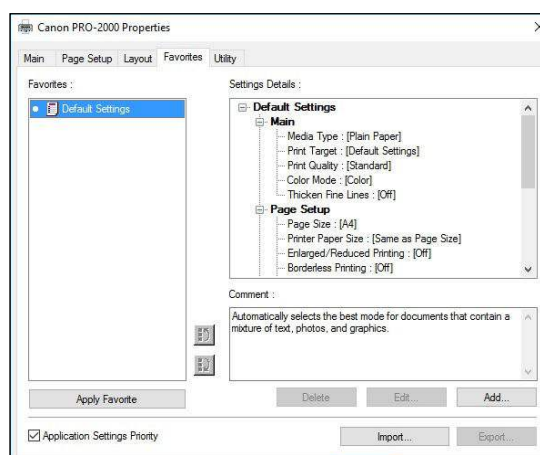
Canon PRO-2000 Properties

Main Page Setup Layout Favorites Utility

Favorites :

Default Settings

Settings Details :

Default Settings
Main
Media Type : [Plain Paper]
Print Target : [Default Settings]
Print Quality : [Standard]
Color Mode : [Color]
Thicken Fine Lines : [Off]
Page Setup
Page Size : [A4]
Printer Paper Size : [Same as Page Size]
Enlarged/Reduced Printing : [Off]
Borderless Printing : [Off]

Comment :

Automatically selects the best mode for documents that contain a mixture of text, photos, and graphics.

Apply Favorite

Delete Edit... Add...

Application Settings Priority

Import... Export...